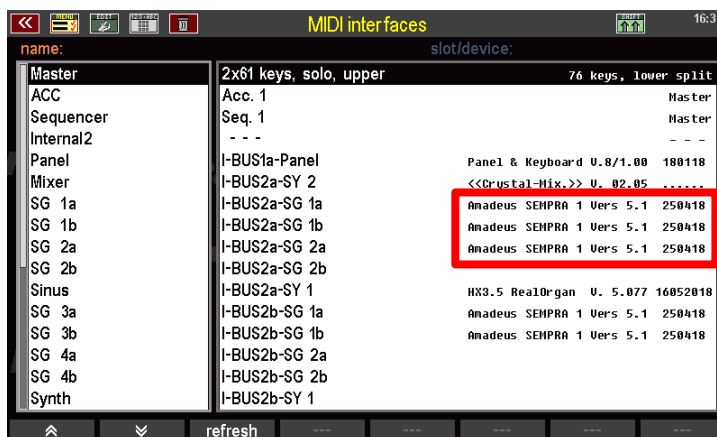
MIDI interfaces

16:3

MENU

EDIT

SHIFT

name:

slot/device:

| | | |
|---|---|---|
| Master | 2x61 keys, solo, upper | 76 keys, lower split |
| ACC | Acc. 1 | Master |
| Sequencer | Seq. 1 | Master |
| Internal2 | - - - | - - - |
| Panel | I-BUS1a-Panel | Panel & Keyboard V.8/1.00 180118 |
| Mixer | I-BUS2a-SY 2 | <<Crystal-Mix.>> V. 02.05 ...... |
| SG 1a | I-BUS2a-SG 1a | Amadeus SEMPRA 1 Vers 5.1 250418 |
| SG 1b | I-BUS2a-SG 1b | Amadeus SEMPRA 1 Vers 5.1 250418 |
| SG 2a | I-BUS2a-SG 2a | Amadeus SEMPRA 1 Vers 5.1 250418 |
| SG 2b | I-BUS2a-SG 2b | |
| Sinus | I-BUS2a-SY 1 | HX3.5 RealOrgan V. 5.077 16052018 |
| SG 3a | I-BUS2b-SG 1a | Amadeus SEMPRA 1 Vers 5.1 250418 |
| SG 3b | I-BUS2b-SG 1b | Amadeus SEMPRA 1 Vers 5.1 250418 |
| SG 4a | I-BUS2b-SG 2a | |
| SG 4b | I-BUS2b-SG 2b | |
| Synth | I-BUS2b-SY 1 | |

refresh